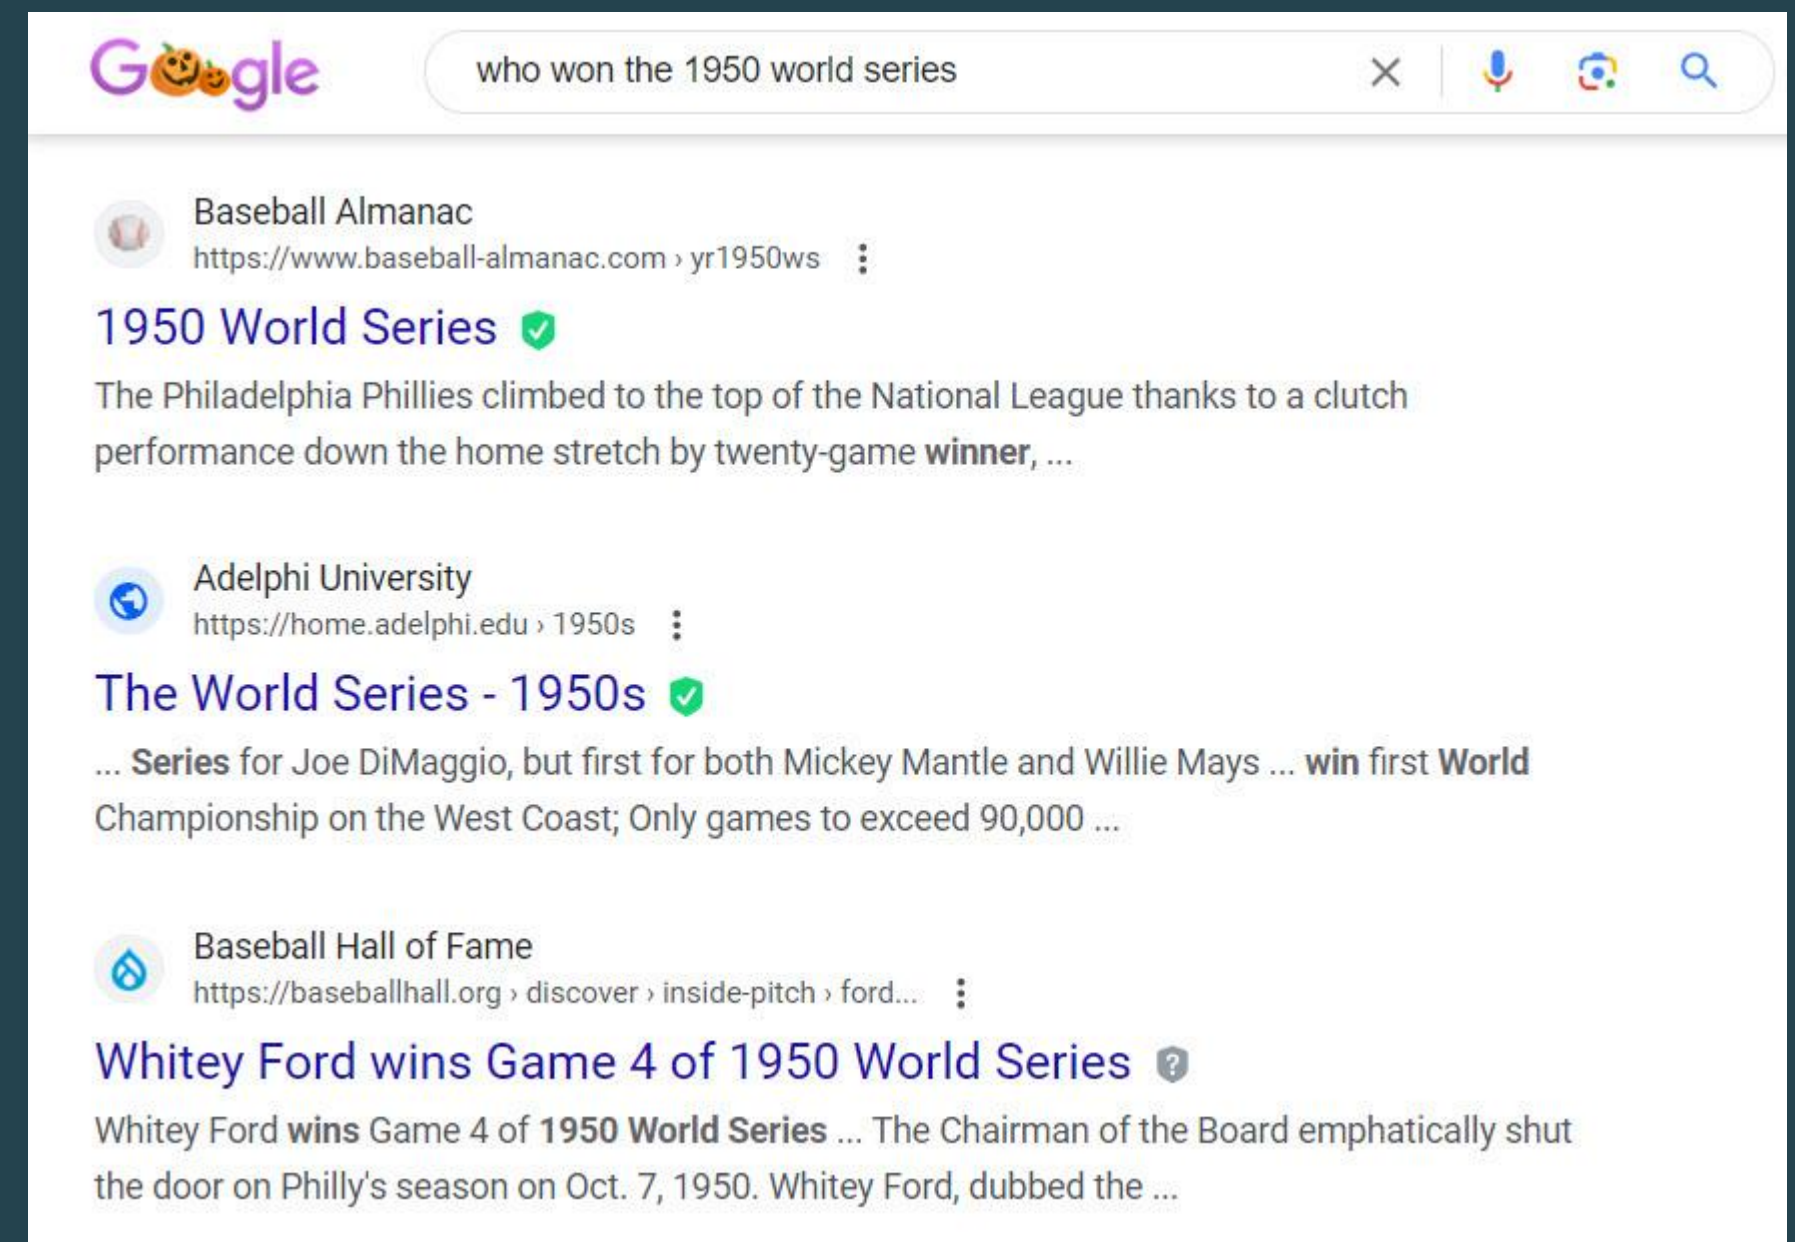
Google

who won the 1950 world series

Baseball Almanac
https://www.baseball-almanac.com › yr1950ws

1950 World Series

The Philadelphia Phillies climbed to the top of the National League thanks to a clutch performance down the home stretch by twenty-game winner, ...

Adelphi University
https://home.adelphi.edu › 1950s

The World Series - 1950s

... Series for Joe DiMaggio, but first for both Mickey Mantle and Willie Mays ... win first World Championship on the West Coast; Only games to exceed 90,000 ...

Baseball Hall of Fame
https://baseballhall.org › discover › inside-pitch › ford...

Whitey Ford wins Game 4 of 1950 World Series

Whitey Ford wins Game 4 of 1950 World Series ... The Chairman of the Board emphatically shut the door on Philly's season on Oct. 7, 1950. Whitey Ford, dubbed the ...